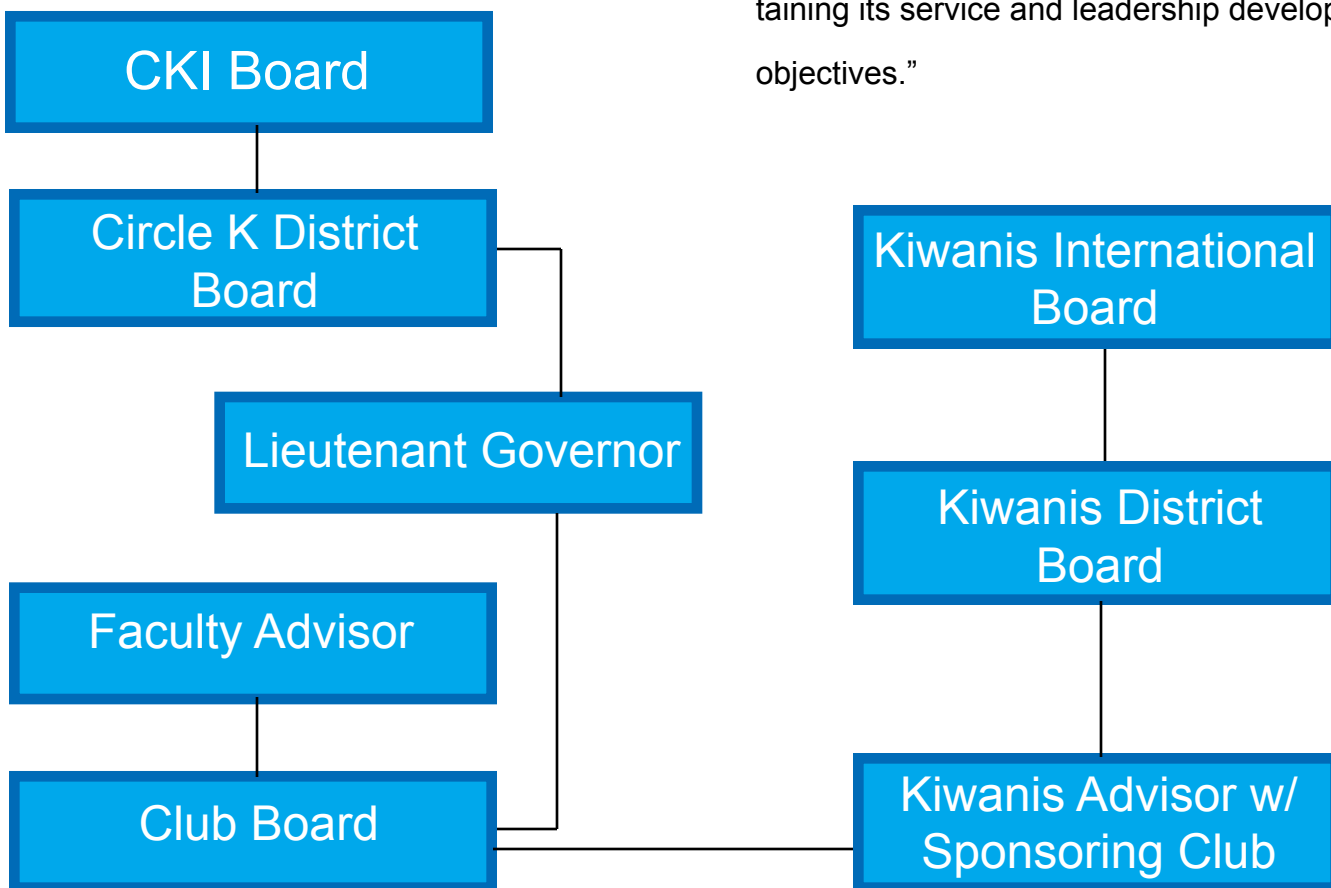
taining its service and leadership develop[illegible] objectives."

CKI Board

Circle K District Board

Lieutenant Governor

Faculty Advisor

Club Board

Kiwanis International Board

Kiwanis District Board

Kiwanis Advisor w/ Sponsoring Club